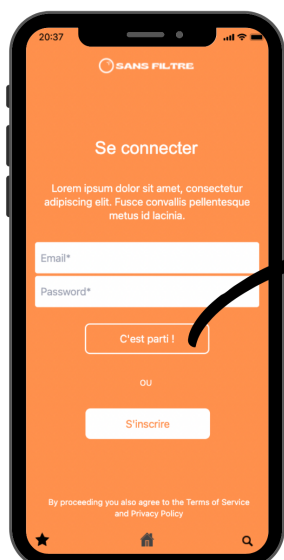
20:37

SANS FILTRE

Se connecter

Lorem ipsum dolor sit amet, consectetur adipiscing elit. Fusce convallis pellentesque metus id lacinia.

Email*

Password*

C'est parti !

ou

S'inscrire

By proceeding you also agree to the Terms of Service and Privacy Policy